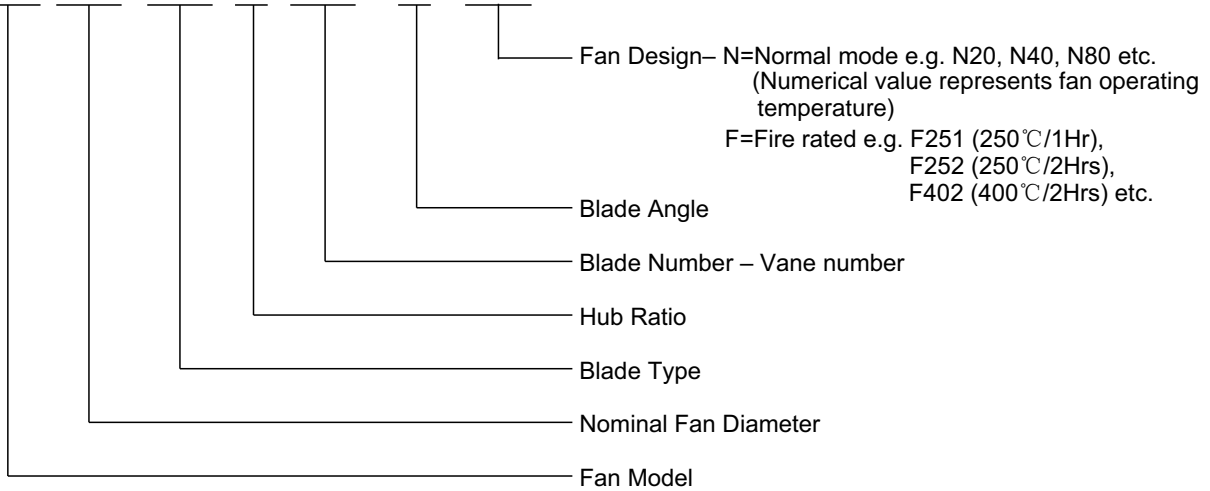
Fan Design– N=Normal mode e.g. N20, N40, N80 etc. (Numerical value represents fan operating temperature)
F=Fire rated e.g. F251 (250℃/1Hr), F252 (250℃/2Hrs), F402 (400℃/2Hrs) etc.

Blade Angle

Blade Number – Vane number

Hub Ratio

Blade Type

Nominal Fan Diameter

Fan Model